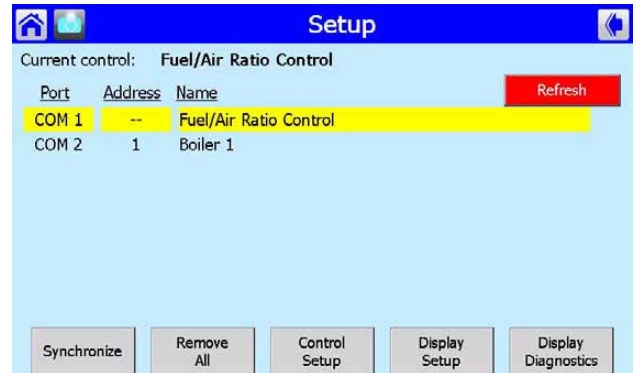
Setup

Current control: Fuel/Air Ratio Control

Refresh

| Port | Address | Name |
|---|---|---|
| COM 1 | -- | Fuel/Air Ratio Control |
| COM 2 | 1 | Boiler 1 |

Synchronize

Remove All

Control Setup

Display Setup

Display Diagnostics